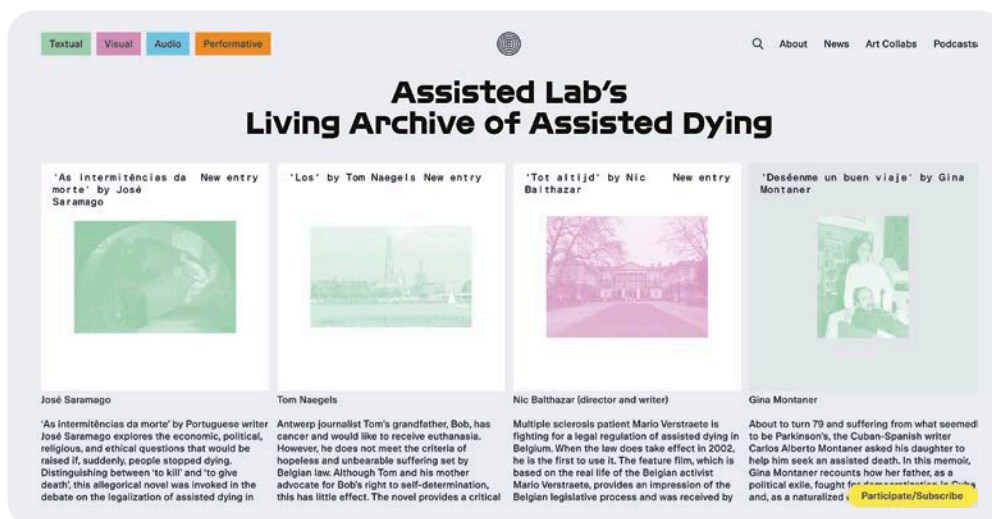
Textual Visual Audio Performative

About News Art Collabs Podcasts

Assisted Lab's
Living Archive of Assisted Dying

'As intermitências da morte' by José Saramago
New entry

José Saramago

'As intermitências da morte' by Portuguese writer José Saramago explores the economic, political, religious, and ethical questions that would be raised if, suddenly, people stopped dying. Distinguishing between 'to kill' and 'to give death', this allegorical novel was invoked in the debate on the legalization of assisted dying in

'Los' by Tom Naegels
New entry

Tom Naegels

Antwerp journalist Tom's grandfather, Bob, has cancer and would like to receive euthanasia. However, he does not meet the criteria of hopeless and unbearable suffering set by Belgian law. Although Tom and his mother advocate for Bob's right to self-determination, this has little effect. The novel provides a critical

'Tot altijd' by Nic Balthazar
New entry

Nic Balthazar (director and writer)

Multiple sclerosis patient Mario Verstraete is fighting for a legal regulation of assisted dying in Belgium. When the law does take effect in 2002, he is the first to use it. The feature film, which is based on the real life of the Belgian activist Mario Verstraete, provides an impression of the Belgian legislative process and was received by

'Deséenme un buen viaje' by Gina Montaner

Gina Montaner

About to turn 79 and suffering from what seemed to be Parkinson's, the Cuban-Spanish writer Carlos Alberto Montaner asked his daughter to help him seek an assisted death. In this memoir, Gina Montaner recounts how her father, as a political exile, fought f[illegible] and, as a naturalized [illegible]

Participate/Subscribe